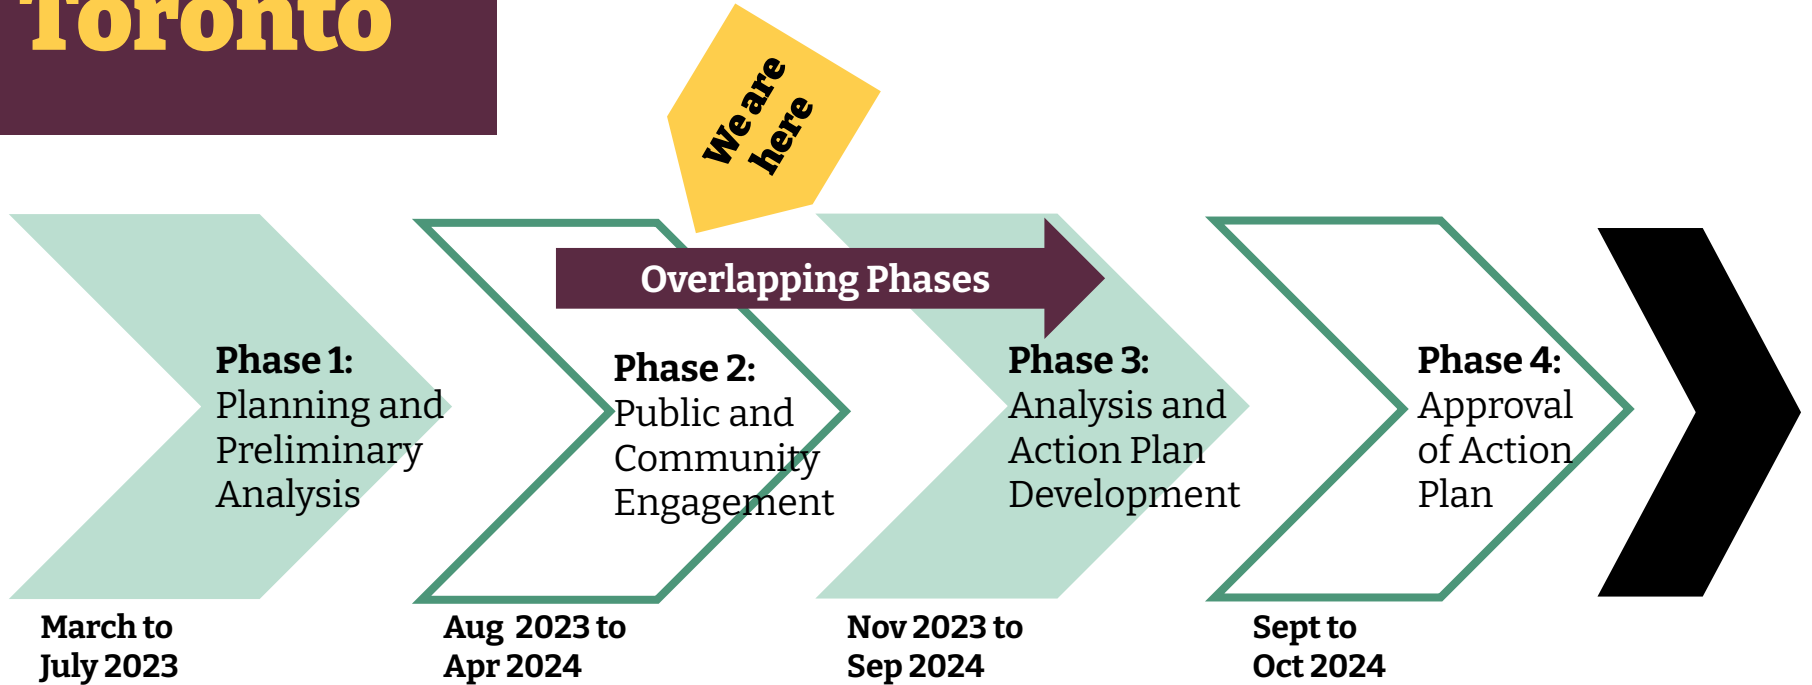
Toronto

We are here

Overlapping Phases

Phase 1: Planning and Preliminary Analysis

March to July 2023

Phase 2: Public and Community Engagement

Aug 2023 to Apr 2024

Phase 3: Analysis and Action Plan Development

Nov 2023 to Sep 2024

Phase 4: Approval of Action Plan

Sept to Oct 2024